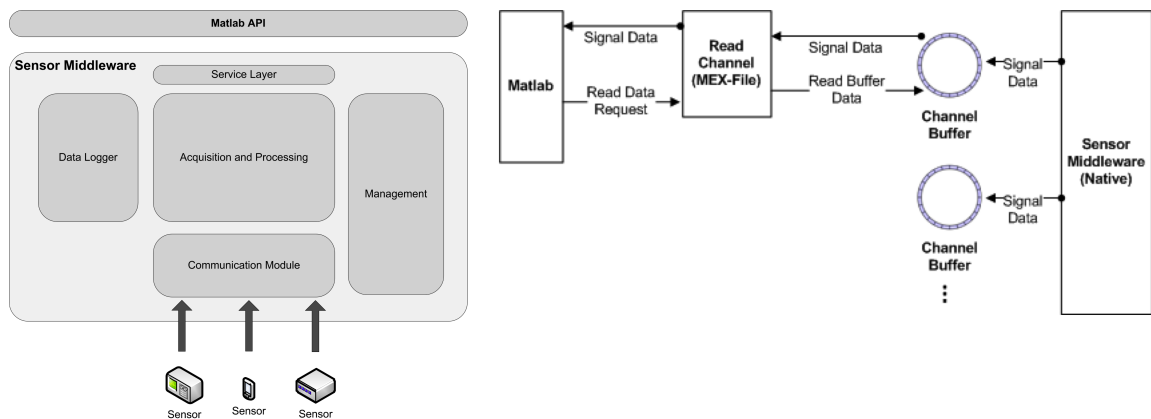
Matlab API

Sensor Middleware

Service Layer

Data Logger

Acquisition and Processing

Management

Communication Module

Sensor

Sensor

Sensor

Matlab

Signal Data

Read Data Request

Read Channel (MEX-File)

Signal Data

Read Buffer Data

Channel Buffer

Signal Data

Channel Buffer

Signal Data

Sensor Middleware (Native)